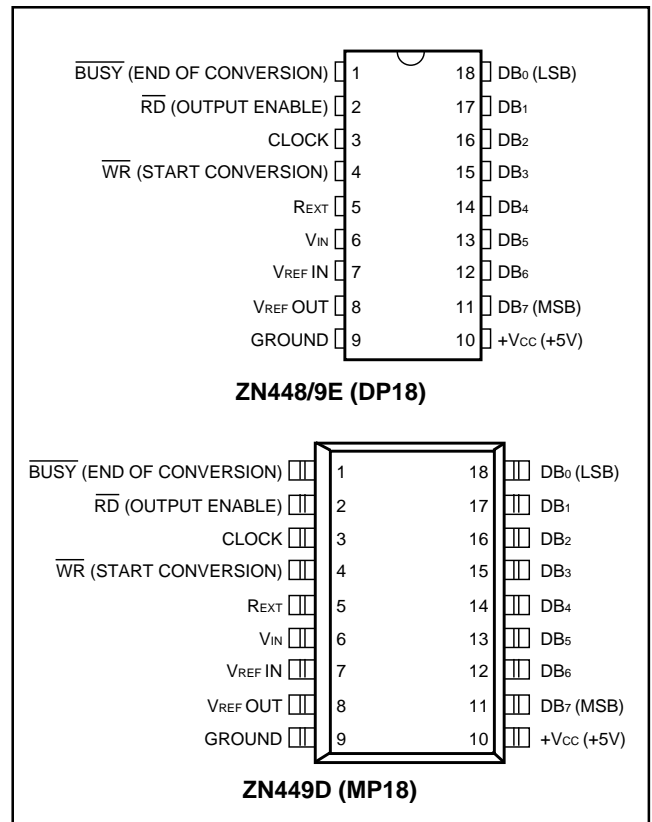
$\overline{BUSY}$ (END OF CONVERSION) 1
$\overline{RD}$ (OUTPUT ENABLE) 2
CLOCK 3
$\overline{WR}$ (START CONVERSION) 4
$R_{EXT}$ 5
$V_{IN}$ 6
$V_{REF}$ IN 7
$V_{REF}$ OUT 8
GROUND 9

18 $DB_0$ (LSB)
17 $DB_1$
16 $DB_2$
15 $DB_3$
14 $DB_4$
13 $DB_5$
12 $DB_6$
11 $DB_7$ (MSB)
10 $+V_{CC}$ (+5V)

ZN448/9E (DP18)

$\overline{BUSY}$ (END OF CONVERSION) 1
$\overline{RD}$ (OUTPUT ENABLE) 2
CLOCK 3
$\overline{WR}$ (START CONVERSION) 4
$R_{EXT}$ 5
$V_{IN}$ 6
$V_{REF}$ IN 7
$V_{REF}$ OUT 8
GROUND 9

18 $DB_0$ (LSB)
17 $DB_1$
16 $DB_2$
15 $DB_3$
14 $DB_4$
13 $DB_5$
12 $DB_6$
11 $DB_7$ (MSB)
10 $+V_{CC}$ (+5V)

ZN449D (MP18)